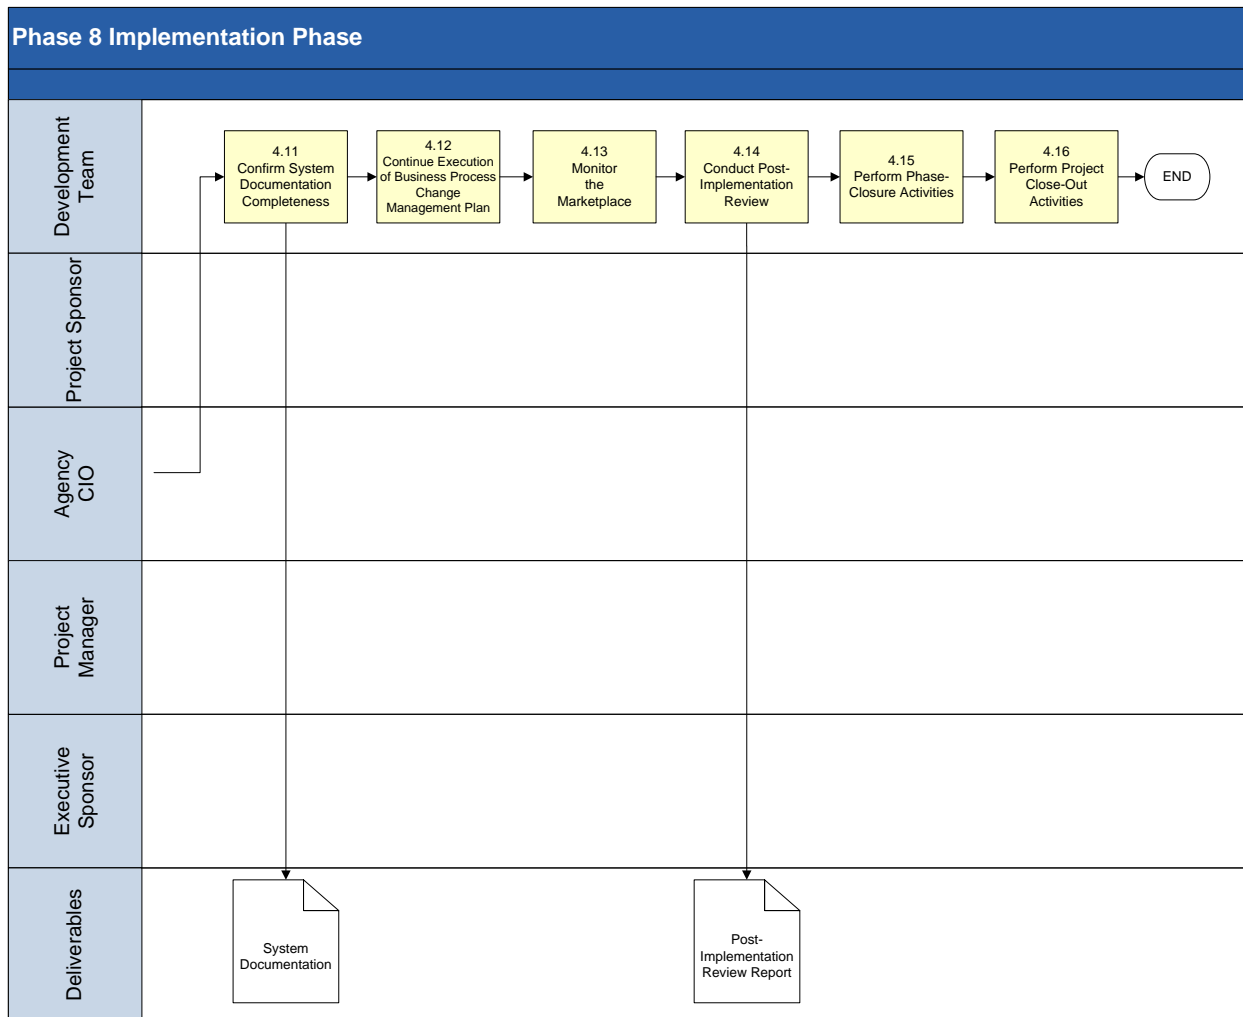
Phase 8 Implementation Phase

Development Team

4.11
Confirm System Documentation Completeness

4.12
Continue Execution of Business Process Change Management Plan

4.13
Monitor the Marketplace

4.14
Conduct Post-Implementation Review

4.15
Perform Phase-Closure Activities

4.16
Perform Project Close-Out Activities

END

Project Sponsor

Agency CIO

Project Manager

Executive Sponsor

Deliverables

System Documentation

Post-Implementation Review Report